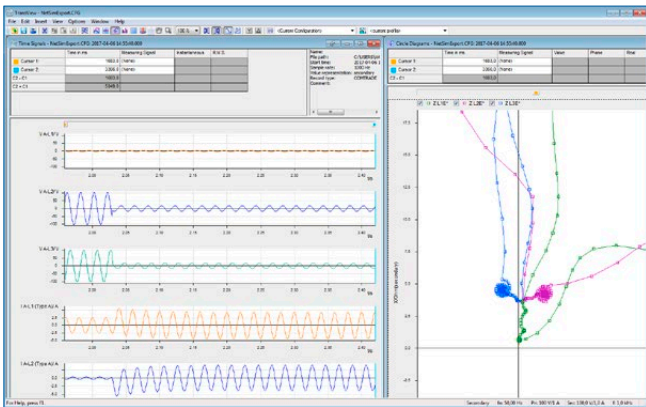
TransView - NetSimExport.CFG
File Edit Insert View Options Window Help
<Custom Configuration>
<custom profile>
Time Signals - NetSimExport.CFG: 2007-04-08 16:55:49.000
| | Time in ms | Measuring Signal | Instantaneous | RMS | |
|---|---|---|---|---|---|
| Cursor 1: | 1683.0 | Name | | | |
| Cursor 2: | 2306.0 | Name | | | |
| C2 - C1 | 1683.0 | | | | |
| C2 + C1 | 1549.5 | | | | |
Name:
File path:
Start time:
Sample rate:
Value representation:
Record type:
Comment:
C:\USERS\...
2007-04-08 1...
0.002 ms
secondary
COMTRADE
Circle Diagrams - NetSimExport.CFG: 2007-04-08 16:55:49.000
| | Time in ms | Measuring Signal | Value | Phase | Real |
|---|---|---|---|---|---|
| Cursor 1: | 1683.0 | Name | | | |
| Cursor 2: | 2306.0 | Name | | | |
| C2 - C1 | | | | | |
Z L1E Z L2E Z L3E
V A L1 V
V A L2 V
V A L3 V
I A L1 (Type A) A
I A L2 (Type A) A
ms
For Help, press F1
Secondary